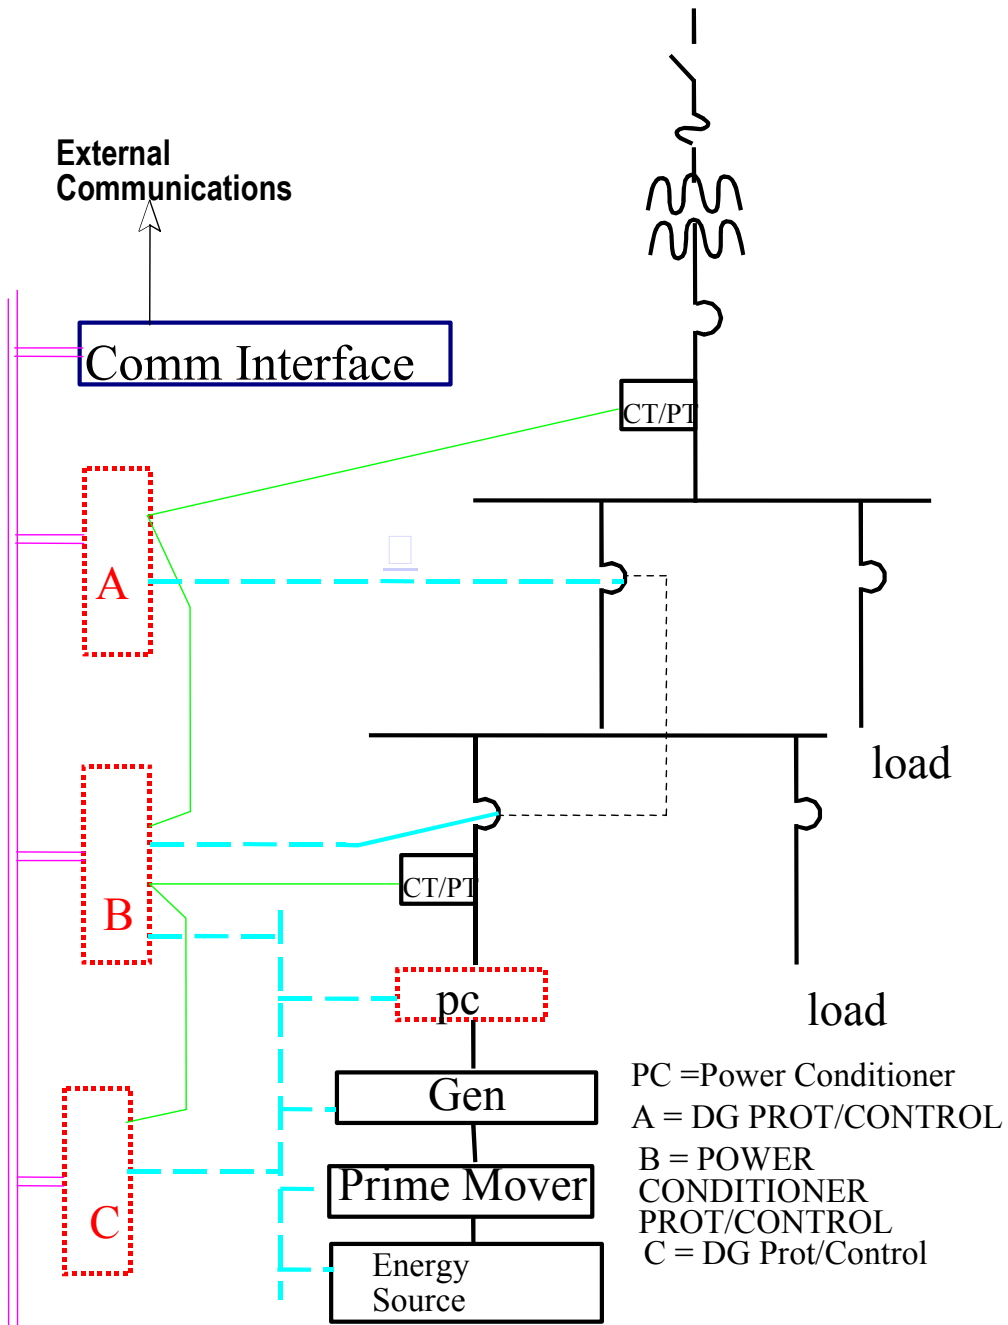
External Communications

Comm Interface

CT/PT

A

load

B

CT/PT

pc

load

Gen

Prime Mover

C

Energy Source

PC =Power Conditioner
A = DG PROT/CONTROL
B = POWER CONDITIONER PROT/CONTROL
C = DG Prot/Control